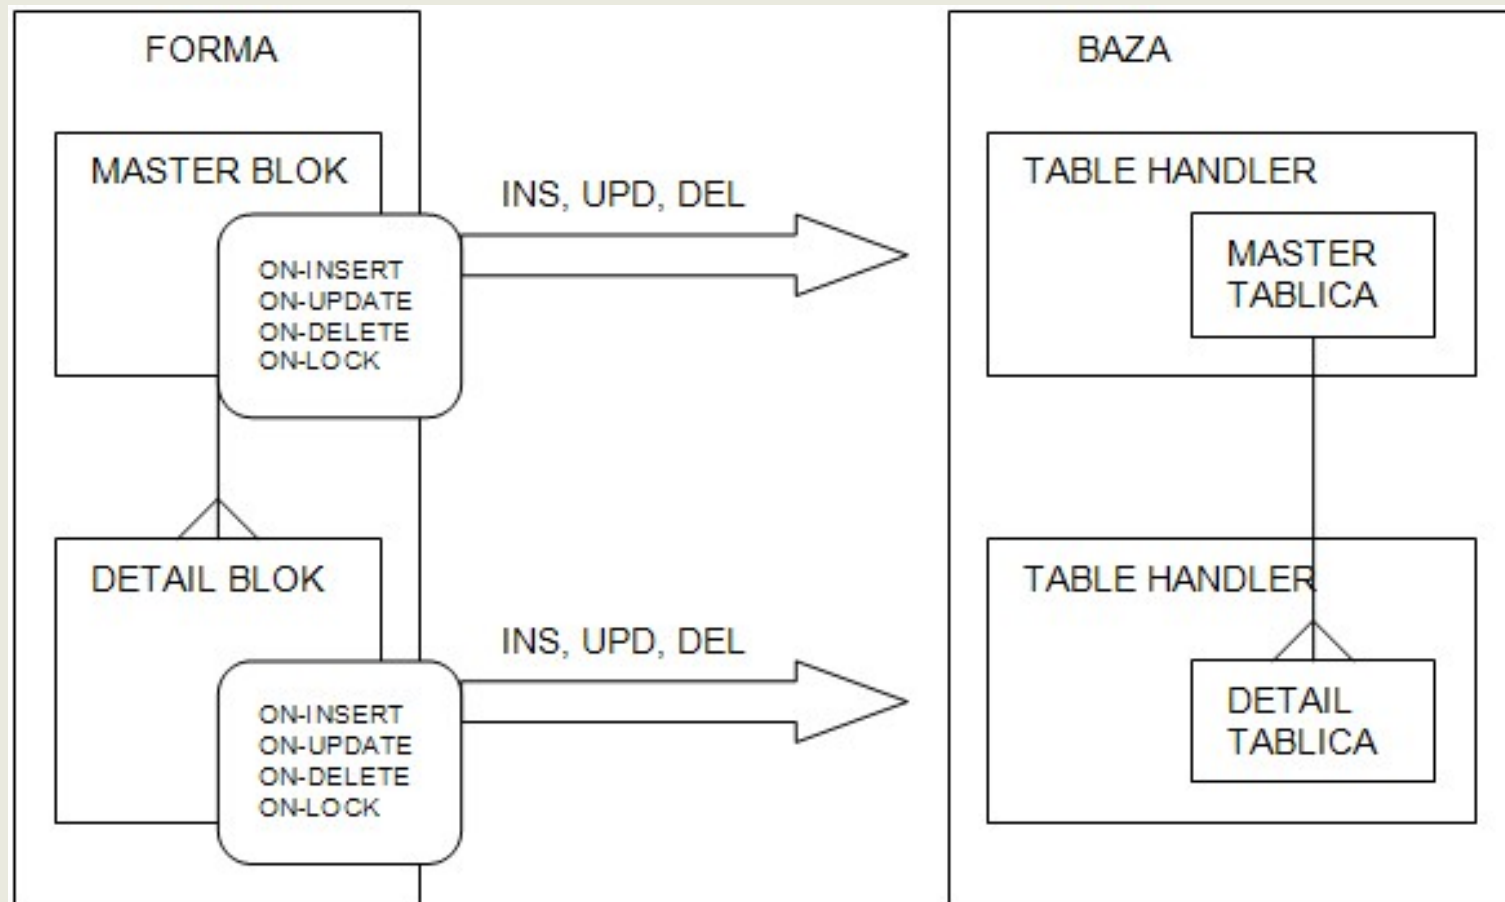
FORMA

MASTER BLOK

ON-INSERT
ON-UPDATE
ON-DELETE
ON-LOCK

DETAIL BLOK

ON-INSERT
ON-UPDATE
ON-DELETE
ON-LOCK

INS, UPD, DEL

INS, UPD, DEL

BAZA

TABLE HANDLER

MASTER TABLICA

TABLE HANDLER

DETAIL TABLICA